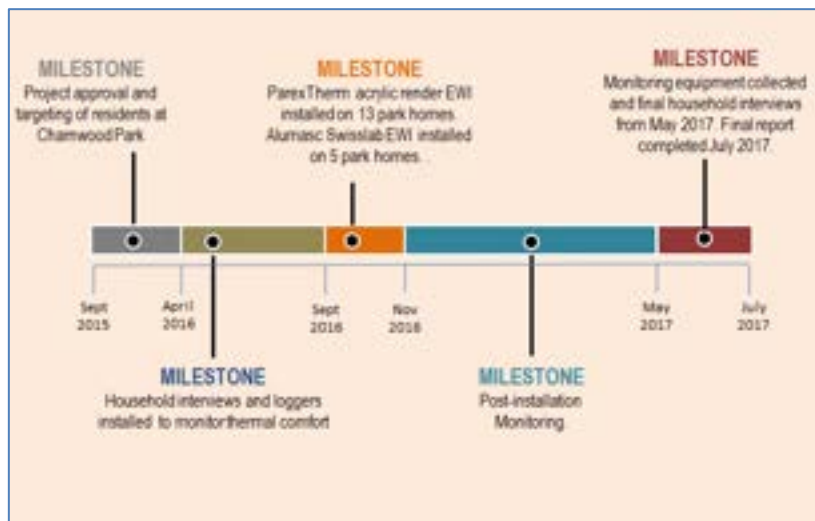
MILESTONE
Project approval and targeting of residents at Charnwood Park

MILESTONE
ParexTherm acrylic render EWI installed on 13 park homes. Alumasc Swisslab EWI installed on 5 park homes.

MILESTONE
Monitoring equipment collected and final household interviews from May 2017. Final report completed July 2017.

Sept 2015

April 2016

Sept 2016

Nov 2016

May 2017

July 2017

MILESTONE
Household interviews and loggers installed to monitor thermal comfort

MILESTONE
Post-installation Monitoring